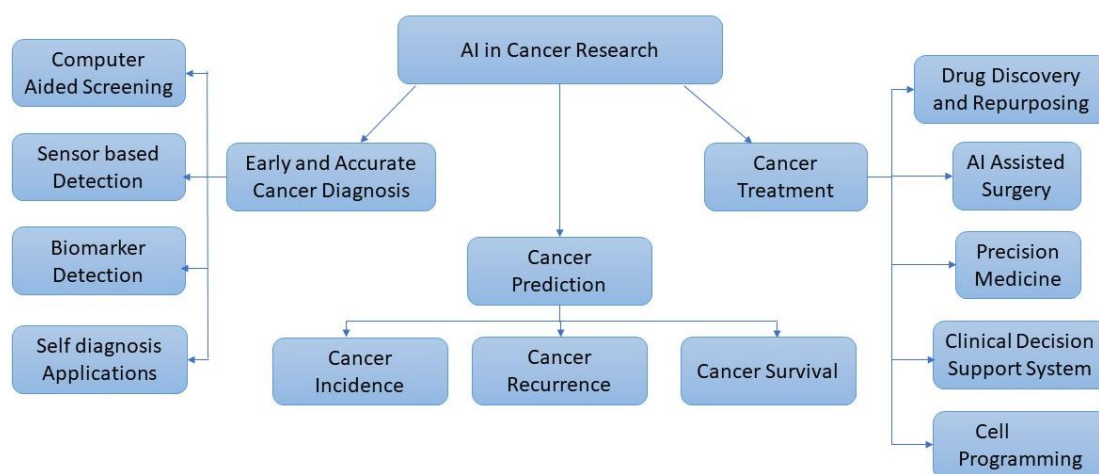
AI in Cancer Research

Computer Aided Screening

Sensor based Detection

Biomarker Detection

Self diagnosis Applications

Early and Accurate Cancer Diagnosis

Cancer Prediction

Cancer Incidence

Cancer Recurrence

Cancer Survival

Cancer Treatment

Drug Discovery and Repurposing

AI Assisted Surgery

Precision Medicine

Clinical Decision Support System

Cell Programming